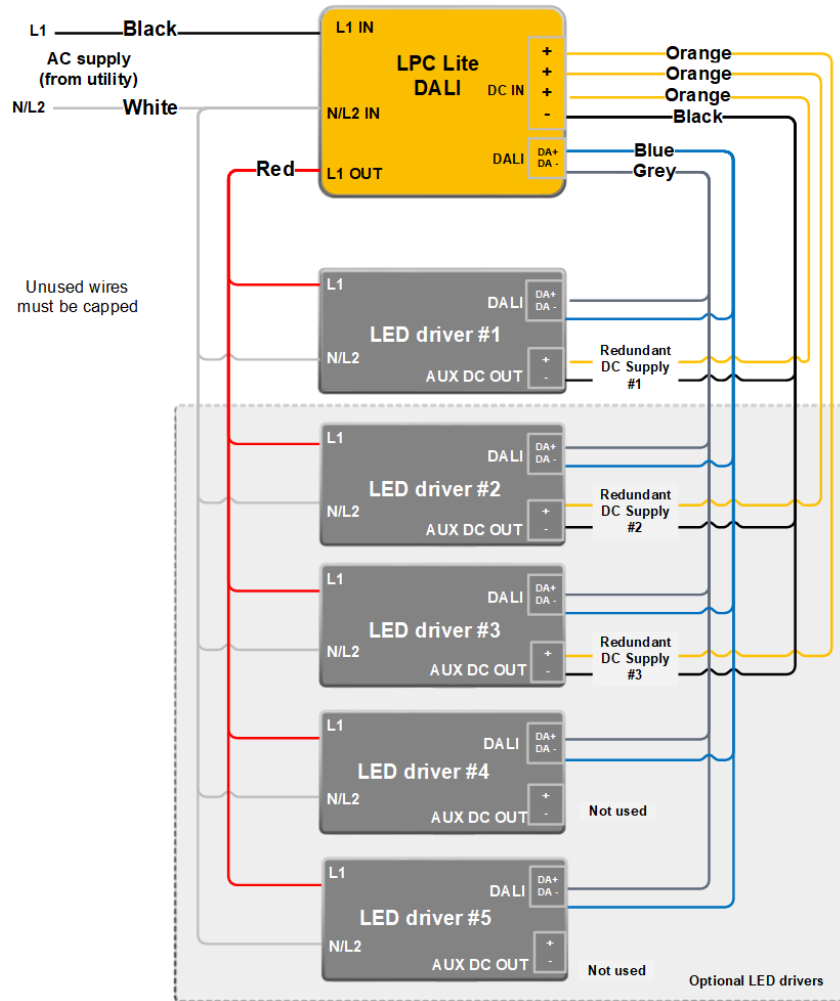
L1 Black
AC supply
(from utility)
N/L2 White

L1 IN
LPC Lite
DALI
N/L2 IN
DC IN
+
+
+
-
DALI
DA+
DA -
L1 OUT

Orange
Orange
Orange
Black
Blue
Grey
Red

Unused wires must be capped

L1
DALI
DA+
DA -
LED driver #1
N/L2
AUX DC OUT
+
-
Redundant DC Supply #1

L1
DALI
DA+
DA -
LED driver #2
N/L2
AUX DC OUT
+
-
Redundant DC Supply #2

L1
DALI
DA+
DA -
LED driver #3
N/L2
AUX DC OUT
+
-
Redundant DC Supply #3

L1
DALI
DA+
DA -
LED driver #4
N/L2
AUX DC OUT
+
-
Not used

L1
DALI
DA+
DA -
LED driver #5
N/L2
AUX DC OUT
+
-
Not used

Optional LED drivers